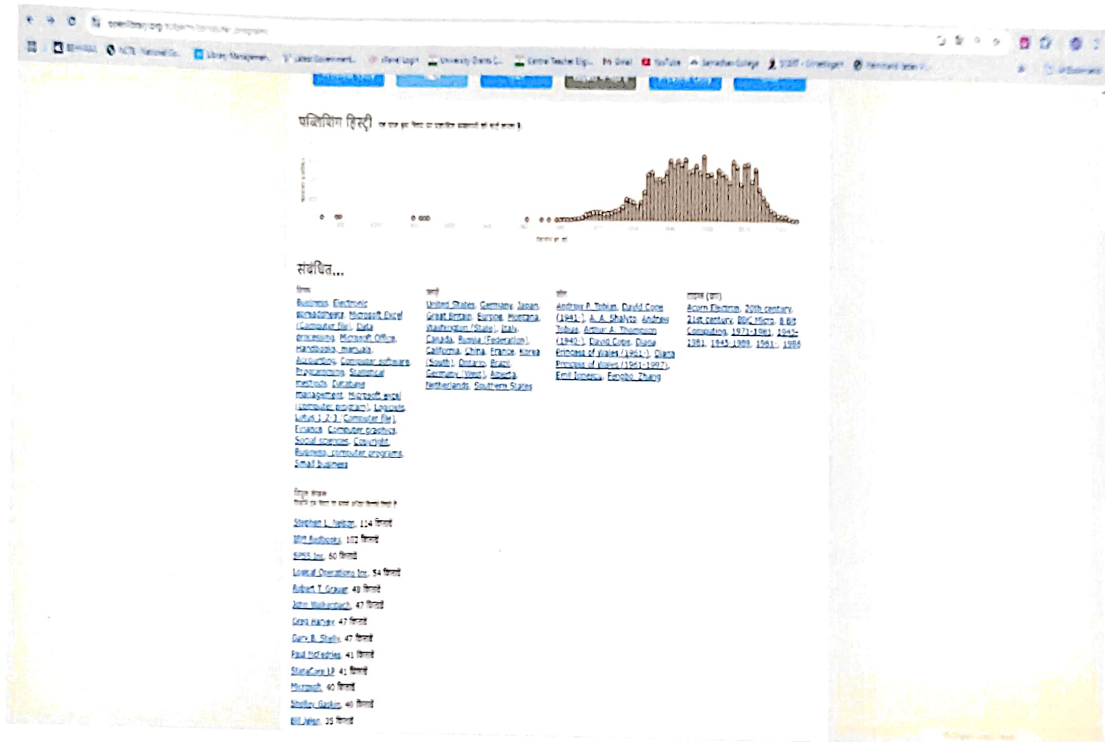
openlibrary.org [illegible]

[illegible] NCTE National Co... Library Managemen... Latest Government... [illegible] Login University Grants C... Centre Teacher Elig... Gmail YouTube Jamadhan College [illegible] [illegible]

पब्लिशिंग हिस्ट्री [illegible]

संबंधित...

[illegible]

Business, Electronic spreadsheets, Microsoft Excel (Computer file), Data processing, Microsoft Office, Handbooks, manuals, Accounting, Computer software, Programming, Statistical methods, Database management, Microsoft excel (computer program), Lotus 1-2-3 (Computer file), Finance, Computer graphics, Social sciences, Copyright, Business, computer programs, Small business

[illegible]

United States, Germany, Japan, Great Britain, Europe, Montana, Washington (State), Italy, Canada, Russia (Federation), California, China, France, Korea (South), Ontario, Brazil, Germany (West), Almeda, Netherlands, Southern States

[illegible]

Andrew P. Tobias, David Cope (1941-), A. A. Shalyto, Andrew Tobias, Arthur A. Thompson (1940-), David Cope, Diana Princess of Wales (1961-), Diana Princess of Wales (1961-1997), Emil Iordan, Fengbo Zhang

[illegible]

Acorn Electron, 20th century, 21st century, BBC Micro, 8 Bit Computing, 1971-1981, 1945-1991, 1945-1989, 1961-, 1984

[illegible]

Stephen L. Nelson, 114 किताबें
IBM Redbooks, 102 किताबें
SPSS Inc., 60 किताबें
Logical Operations Inc., 54 किताबें
Robert T. Grauer, 49 किताबें
John Walkenbach, 47 किताबें
Greg Harvey, 47 किताबें
Gary B. Shelly, 47 किताबें
Paul McFedries, 41 किताबें
StataCorp LP, 41 किताबें
Microsoft, 40 किताबें
Shelley Gaskin, 40 किताबें
Bill Jelen, 35 किताबें